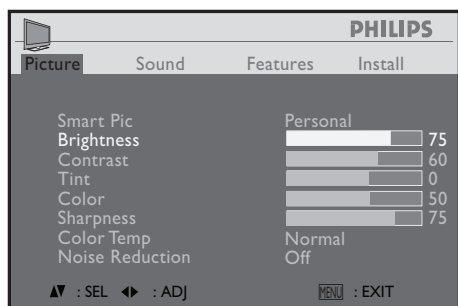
PHILIPS

Picture Sound Features Install

| | |
|---|---|
| Smart Pic | Personal |
| Brightness | 75 |
| Contrast | 60 |
| Tint | 0 |
| Color | 50 |
| Sharpness | 75 |
| Color Temp | Normal |
| Noise Reduction | Off |

▲▼ : SEL ◀▶ : ADJ MENU : EXIT